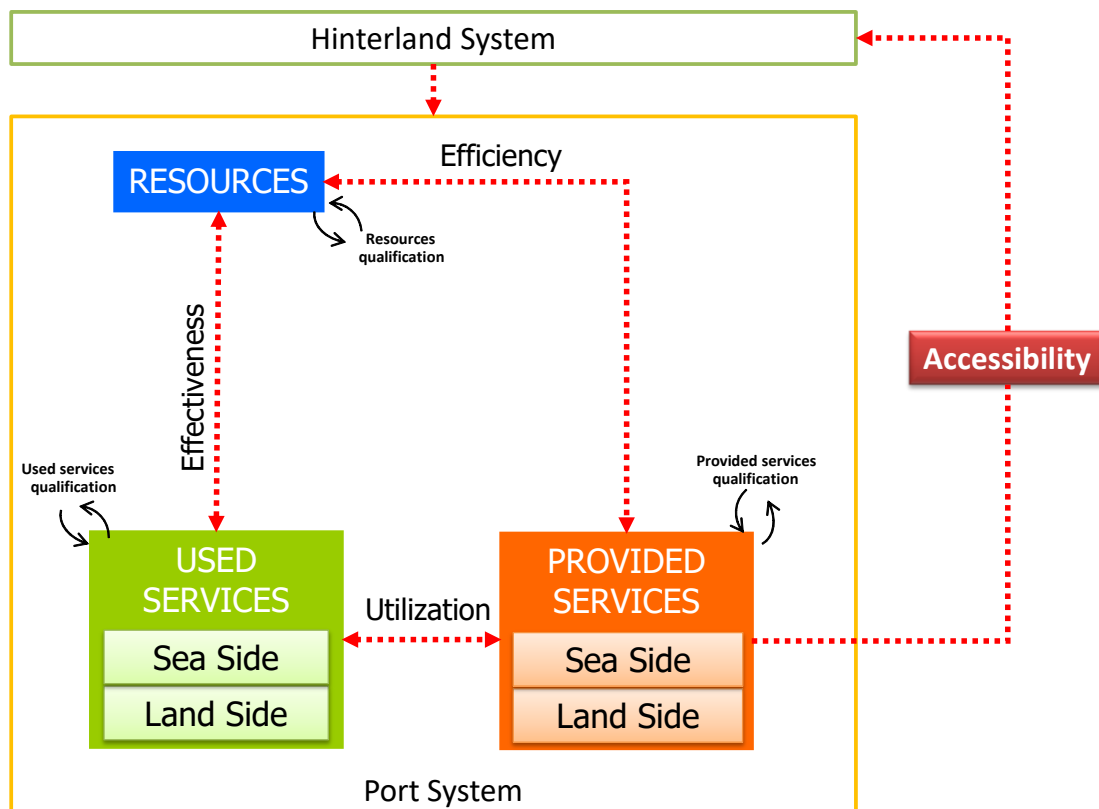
Hinterland System

RESOURCES

Efficiency

Resources qualification

Effectiveness

Accessibility

Used services qualification

Provided services qualification

USED SERVICES

Sea Side

Land Side

Utilization

PROVIDED SERVICES

Sea Side

Land Side

Port System